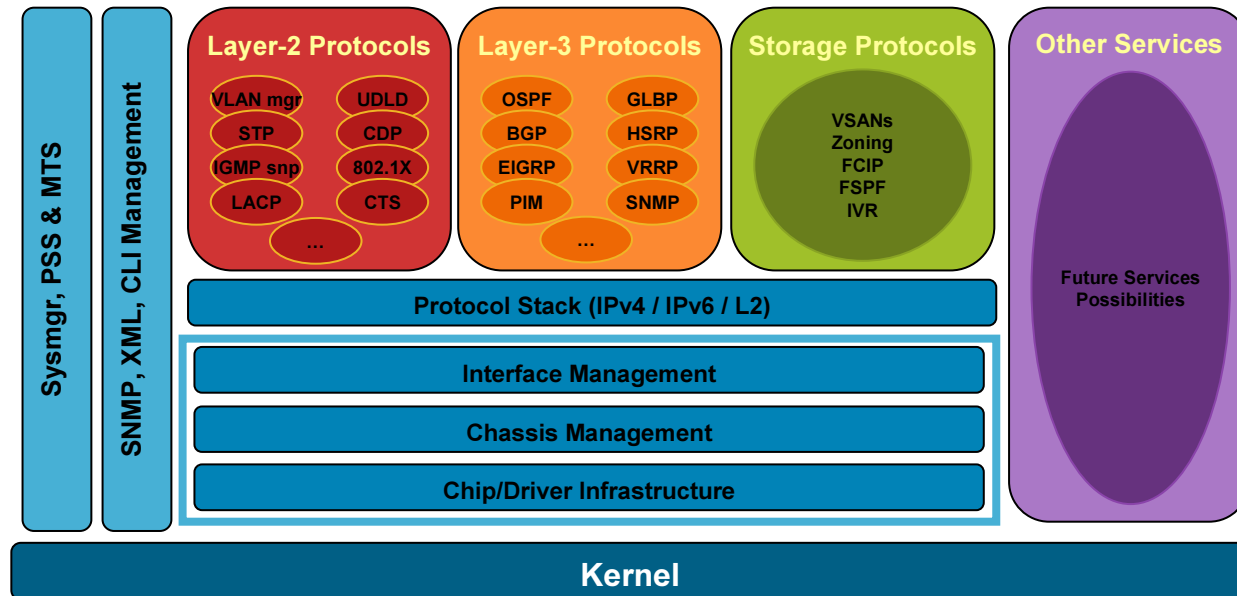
Sysmgr, PSS & MTS

SNMP, XML, CLI Management

Layer-2 Protocols
VLAN mgr
UDLD
STP
CDP
IGMP snp
802.1X
LACP
CTS
...

Layer-3 Protocols
OSPF
GLBP
BGP
HSRP
EIGRP
VRRP
PIM
SNMP
...

Storage Protocols
VSANs
Zoning
FCIP
FSPF
IVR

Other Services
Future Services Possibilities

Protocol Stack (IPv4 / IPv6 / L2)

Interface Management

Chassis Management

Chip/Driver Infrastructure

Kernel